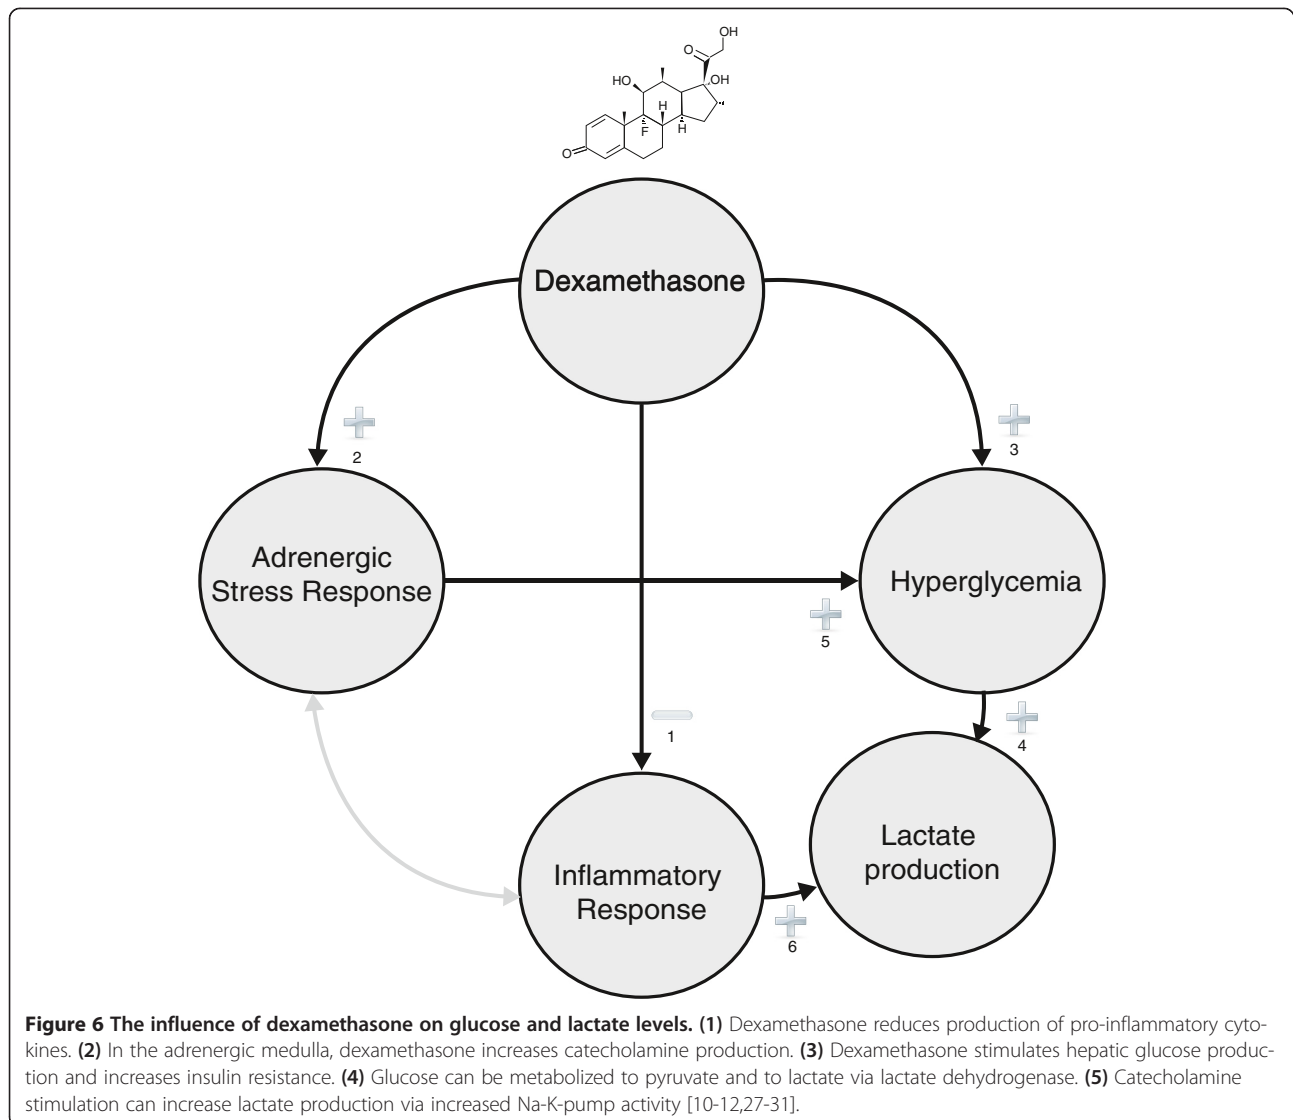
OH
O
HO
OH
H
F
H
H
O

Dexamethasone

2

3

Adrenergic Stress Response

Hyperglycemia

5

1

4

Lactate production

Inflammatory Response

6

**Figure 6 The influence of dexamethasone on glucose and lactate levels. (1)** Dexamethasone reduces production of pro-inflammatory cytokines. **(2)** In the adrenergic medulla, dexamethasone increases catecholamine production. **(3)** Dexamethasone stimulates hepatic glucose production and increases insulin resistance. **(4)** Glucose can be metabolized to pyruvate and to lactate via lactate dehydrogenase. **(5)** Catecholamine stimulation can increase lactate production via increased Na-K-pump activity [10-12,27-31].